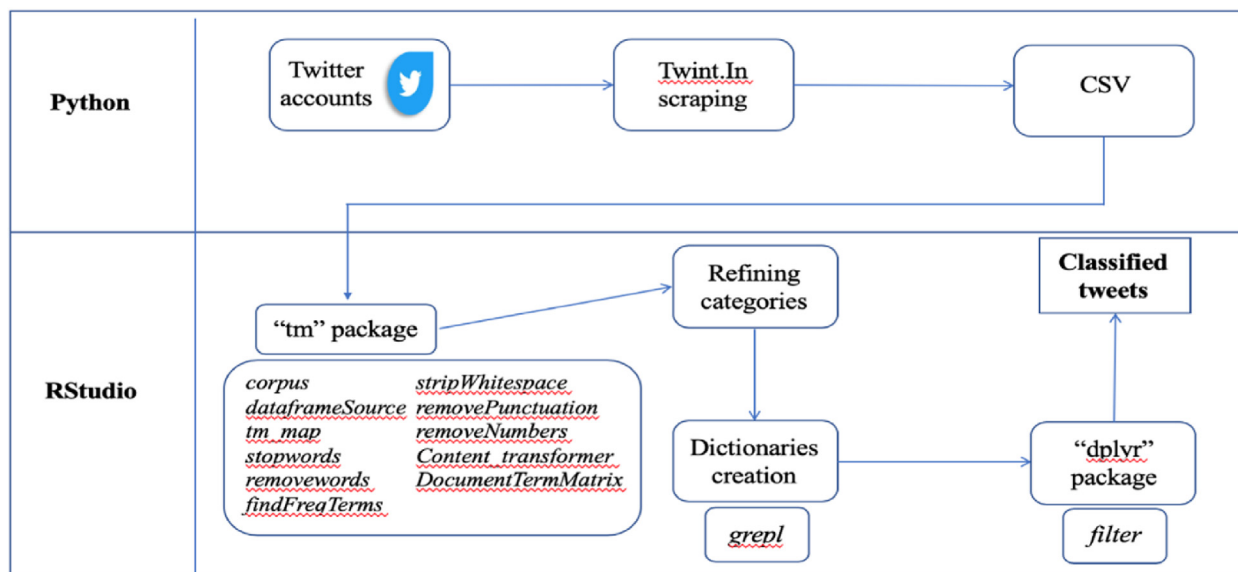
Python

Twitter accounts

Twint.In scraping

CSV

RStudio

“tm” package

corpus
dataframeSource
tm_map
stopwords
removewords
findFreqTerms

stripWhitespace
removePunctuation
removeNumbers
Content_transformer
DocumentTermMatrix

Refining categories

Dictionaries creation

grepl

“dplyr” package

filter

Classified tweets